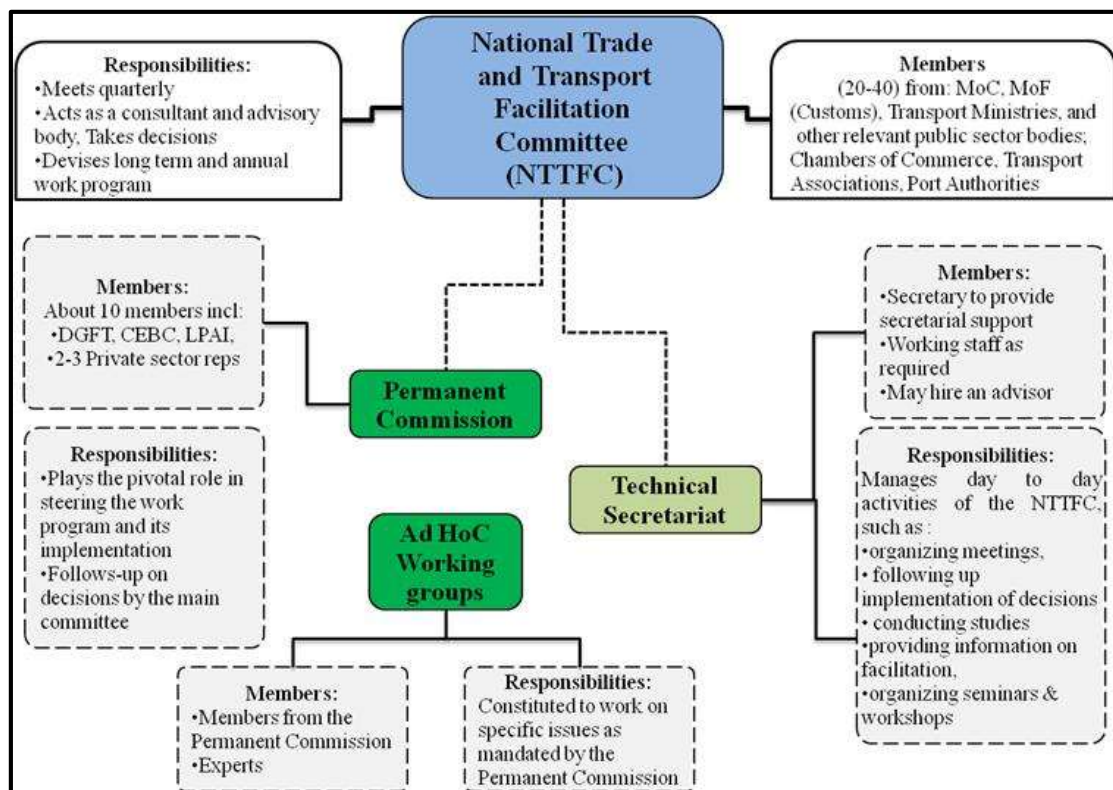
Responsibilities:
•Meets quarterly
•Acts as a consultant and advisory body, Takes decisions
•Devises long term and annual work program

National Trade and Transport Facilitation Committee (NTTFC)

Members
(20-40) from: MoC, MoF (Customs), Transport Ministries, and other relevant public sector bodies; Chambers of Commerce, Transport Associations, Port Authorities

Members:
About 10 members incl:
•DGFT, CEBC, LPAI,
•2-3 Private sector reps

Permanent Commission

Responsibilities:
•Plays the pivotal role in steering the work program and its implementation
•Follows-up on decisions by the main committee

Ad HoC Working groups

Members:
•Members from the Permanent Commission
•Experts

Responsibilities:
Constituted to work on specific issues as mandated by the Permanent Commission

Technical Secretariat

Members:
•Secretary to provide secretarial support
•Working staff as required
•May hire an advisor

Responsibilities:
Manages day to day activities of the NTTFC, such as :
•organizing meetings,
• following up implementation of decisions
• conducting studies
•providing information on facilitation,
•organizing seminars & workshops